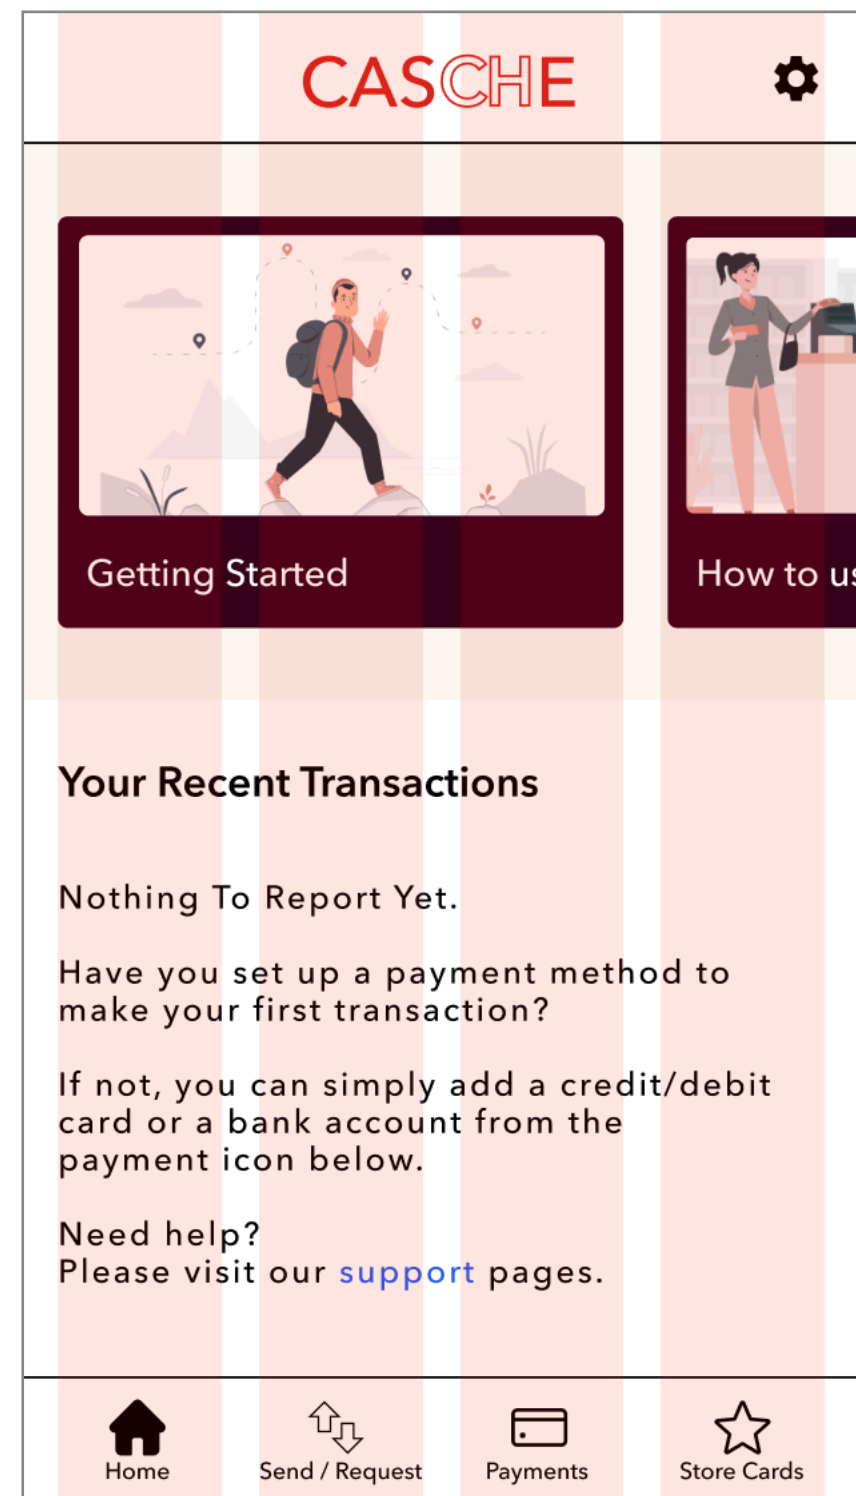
CASCHE

Getting Started

How to us

Your Recent Transactions

Nothing To Report Yet.

Have you set up a payment method to make your first transaction?

If not, you can simply add a credit/debit card or a bank account from the payment icon below.

Need help?
Please visit our support pages.

Home

Send / Request

Payments

Store Cards